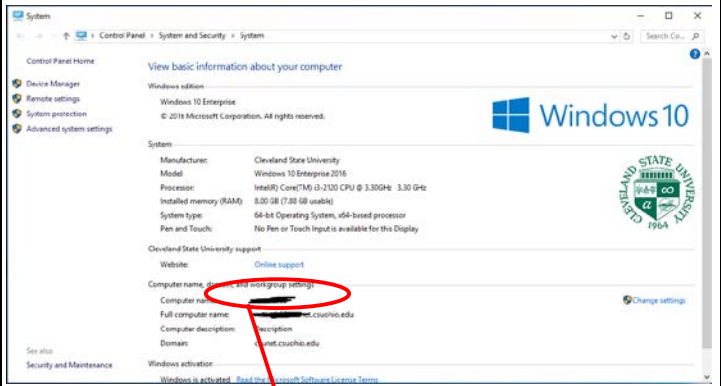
System

Control Panel > System and Security > System

Search Co...

Control Panel Home

Device Manager
Remote settings
System protection
Advanced system settings

View basic information about your computer

Windows edition
Windows 10 Enterprise
© 2016 Microsoft Corporation. All rights reserved.

Windows 10

System
Manufacturer: Cleveland State University
Model: Windows 10 Enterprise 2016
Processor: Intel(R) Core(TM) i3-2120 CPU @ 3.30GHz 3.30 GHz
Installed memory (RAM): 8.00 GB (7.88 GB usable)
System type: 64-bit Operating System, x64-based processor
Pen and Touch: No Pen or Touch Input is available for this Display

CLEVELAND STATE UNIVERSITY 1964

Cleveland State University support
Website: Online support

Computer name, domain, and workgroup settings
Computer name: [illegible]
Full computer name: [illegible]et.csuohio.edu
Computer description: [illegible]escription
Domain: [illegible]net.csuohio.edu

Change settings

See also
Security and Maintenance

Windows activation
Windows is activated Read the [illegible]icrosoft Software License Terms